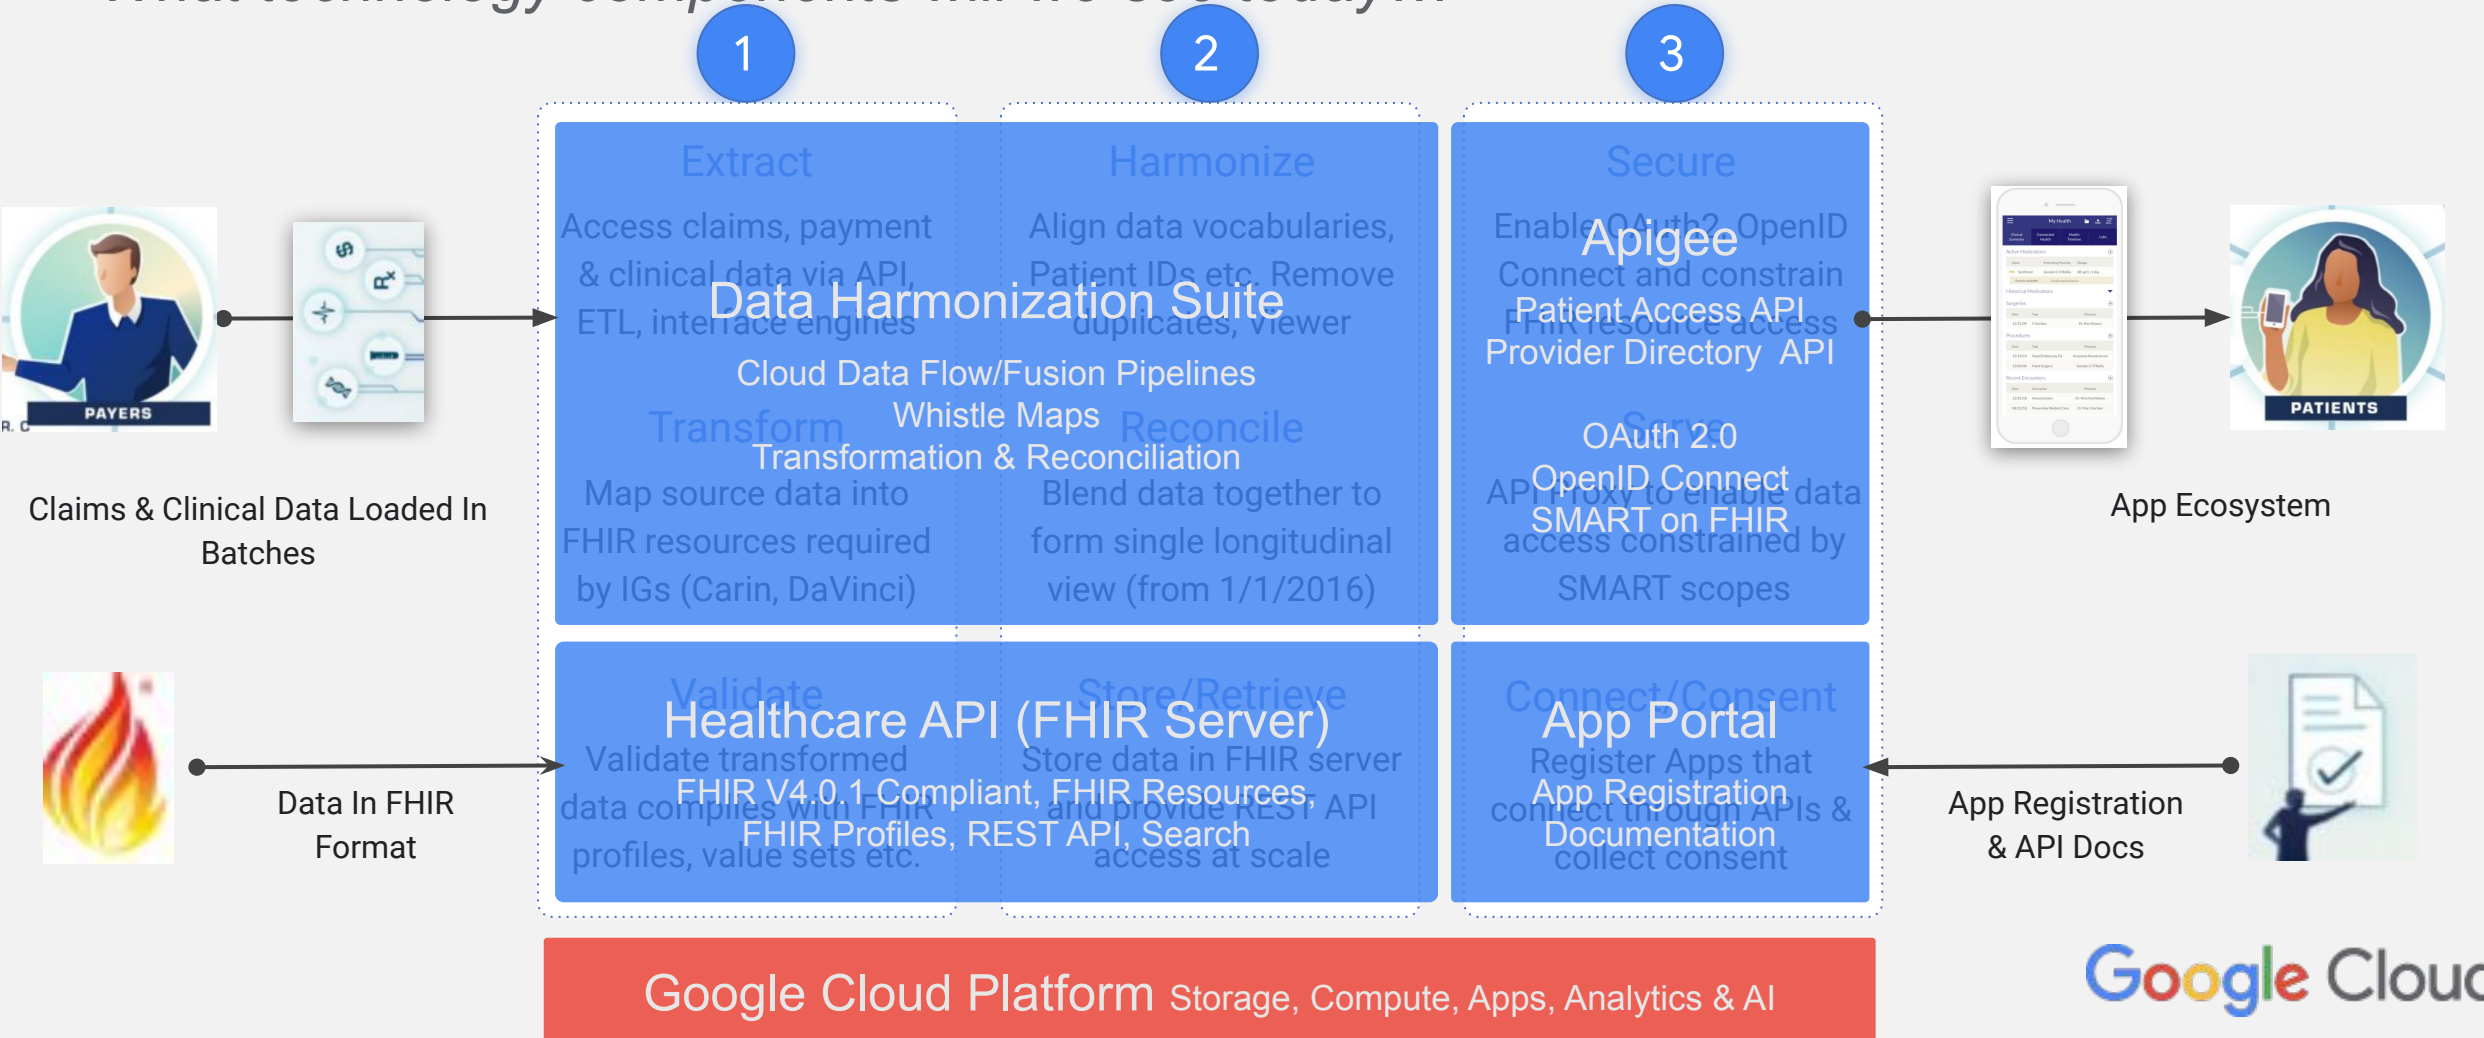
1

2

3

Extract

Access claims, payment & clinical data via API, ETL, interface engines

Harmonize

Align data vocabularies, Patient IDs etc. Remove duplicates, Viewer

Data Harmonization Suite

Cloud Data Flow/Fusion Pipelines
Whistle Maps
Transformation & Reconciliation

Transform

Map source data into FHIR resources required by IGs (Carin, DaVinci)

Reconcile

Blend data together to form single longitudinal view (from 1/1/2016)

Secure

Enable OAuth2, OpenID Connect and constrain FHIR resource access

Apigee

Patient Access API
Provider Directory API

Serve

OAuth 2.0
OpenID Connect
SMART on FHIR

API Proxy to enable data access constrained by SMART scopes

PAYERS

R. C

Claims & Clinical Data Loaded In Batches

PATIENTS

App Ecosystem

Validate

Validate transformed data complies with FHIR profiles, value sets etc.

Store/Retrieve

Store data in FHIR server and provide REST API access at scale

Healthcare API (FHIR Server)

FHIR V4.0.1 Compliant, FHIR Resources, FHIR Profiles, REST API, Search

Connect/Consent

Register Apps that connect through APIs & collect consent

App Portal

App Registration
Documentation

Data In FHIR Format

App Registration & API Docs

Google Cloud Platform Storage, Compute, Apps, Analytics & AI

Google Clouc